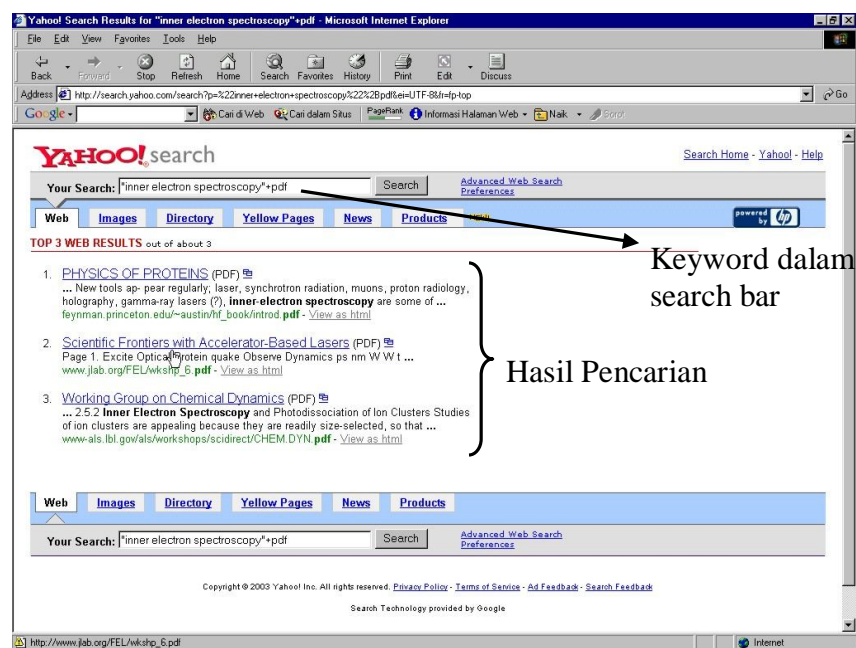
Yahoo! Search Results for "inner electron spectroscopy"+pdf - Microsoft Internet Explorer

File Edit View Favorites Tools Help

Back Forward Stop Refresh Home Search Favorites History Print Edit Discuss

Address http://search.yahoo.com/search?p=%22inner+electron+spectroscopy%22%2Bpdf&ei=UTF-8&fr=fp-top Go

Google - Cari di Web Cari dalam Situs PageRank Informasi Halaman Web Naik Sorot

YAHOO! search

Search Home - Yahoo! - Help

Your Search: "inner electron spectroscopy"+pdf Search Advanced Web Search Preferences

Web Images Directory Yellow Pages News Products

powered by hp

TOP 3 WEB RESULTS out of about 3

Keyword dalam search bar

1. PHYSICS OF PROTEINS (PDF)
... New tools ap- pear regularly; laser, synchrotron radiation, muons, proton radiology, holography, gamma-ray lasers (?), inner-electron spectroscopy are some of ...
feynman.princeton.edu/~austin/hf_book/introd.pdf - View as html

2. Scientific Frontiers with Accelerator-Based Lasers (PDF)
Page 1. Excite Optical Protein quake Observe Dynamics ps nm W W t ...
www.jlab.org/FEL/wkshp_6.pdf - View as html

3. Working Group on Chemical Dynamics (PDF)
... 2.5.2 Inner Electron Spectroscopy and Photodissociation of Ion Clusters Studies of ion clusters are appealing because they are readily size-selected, so that ...
www-als.lbl.gov/als/workshops/scidirect/CHEM.DYN.pdf - View as html

Hasil Pencarian

Web Images Directory Yellow Pages News Products

Your Search: "inner electron spectroscopy"+pdf Search Advanced Web Search Preferences

Copyright © 2003 Yahoo! Inc. All rights reserved. Privacy Policy - Terms of Service - Ad Feedback - Search Feedback

Search Technology provided by Google

http://www.jlab.org/FEL/wkshp_6.pdf Internet